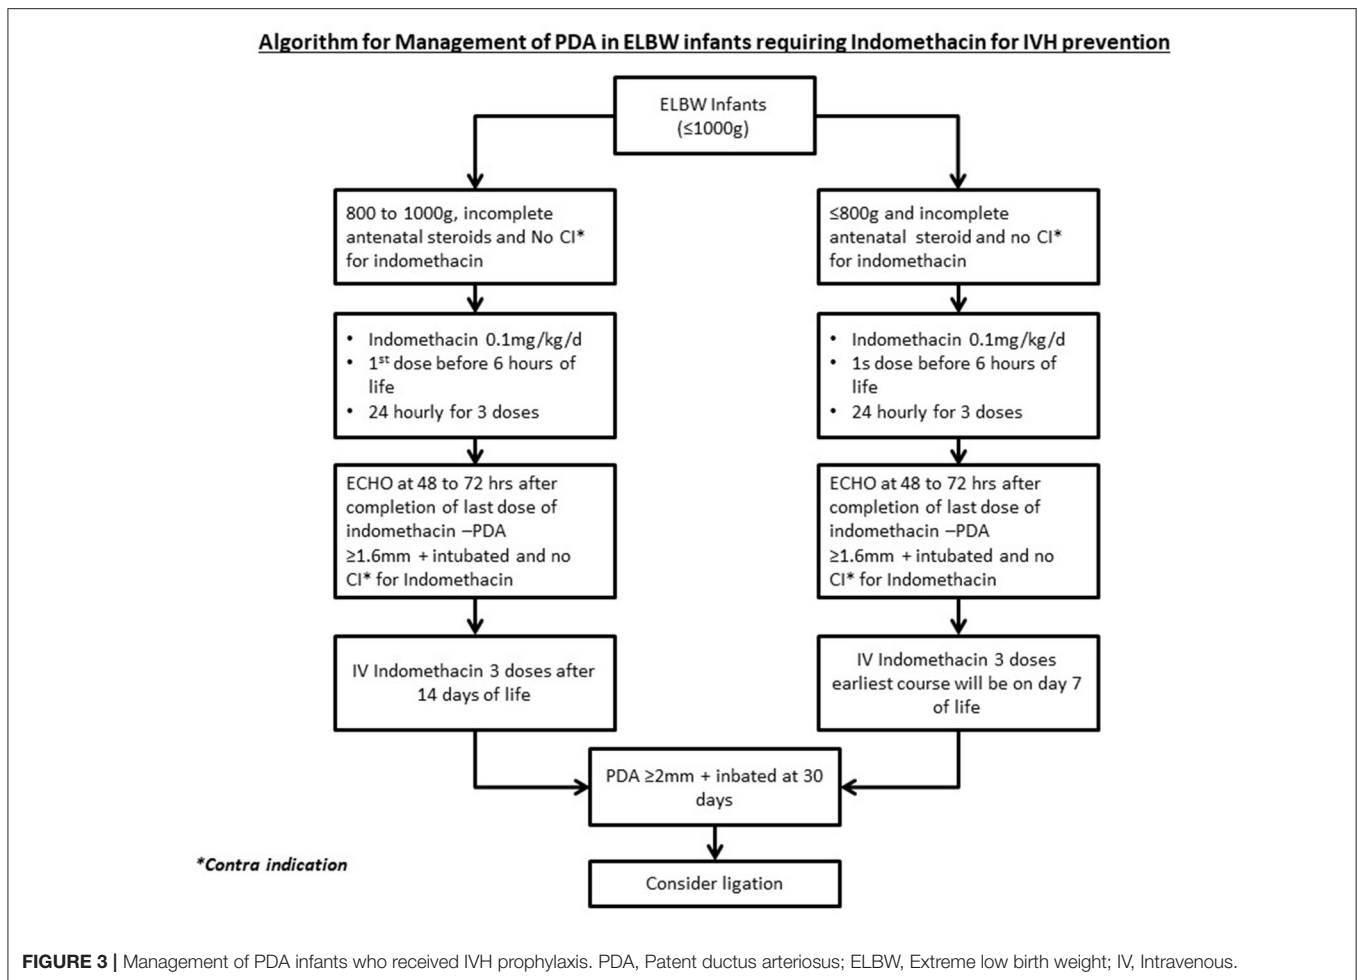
Algorithm for Management of PDA in ELBW infants requiring Indomethacin for IVH prevention

ELBW Infants (≤1000g)

800 to 1000g, incomplete antenatal steroids and No CI* for indomethacin

≤800g and incomplete antenatal steroid and no CI* for indomethacin

• Indomethacin 0.1mg/kg/d
• 1$^{st}$ dose before 6 hours of life
• 24 hourly for 3 doses

• Indomethacin 0.1mg/kg/d
• 1s dose before 6 hours of life
• 24 hourly for 3 doses

ECHO at 48 to 72 hrs after completion of last dose of indomethacin –PDA ≥1.6mm + intubated and no CI* for Indomethacin

ECHO at 48 to 72 hrs after completion of last dose of indomethacin –PDA ≥1.6mm + intubated and no CI* for Indomethacin

IV Indomethacin 3 doses after 14 days of life

IV Indomethacin 3 doses earliest course will be on day 7 of life

PDA ≥2mm + inbated at 30 days

*Contra indication

Consider ligation

FIGURE 3 | Management of PDA infants who received IVH prophylaxis. PDA, Patent ductus arteriosus; ELBW, Extreme low birth weight; IV, Intravenous.